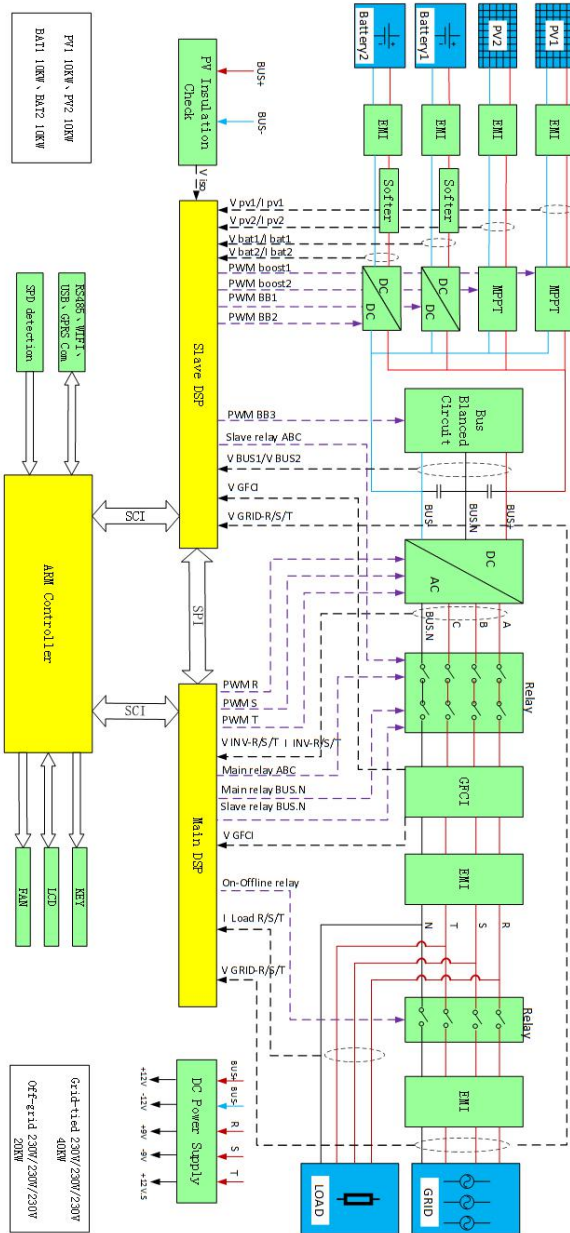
PV1 10KW、PV2 10KW
BAT1 10KW、BAT2 10KW

PV Insulation Check

BUS+
BUS-

V ISO

Battery2
Battery1
PV2
PV1

EMI
EMI
EMI
EMI

Softer
Softer

V pv1/I pv1
V pv2/I pv2
V bat1/I bat1
V bat2/I bat2
PWM boost1
PWM boost2
PWM BB1
PWM BB2

DC
DC
DC
DC
MPPT
MPPT

RS485、WIFI、USB、GPRS Com

SPD detection

Slave DSP

PWM BB3
Slave relay ABC
V BUS1/V BUS2
V GFCI
V GRID-R/S/T

Bus Blanced Circuit

BUS+
BUSN
BUS-

SCI

ARM Controller

SPI

DC
AC

BUS.N
C
B
A

Relay

PWM R
PWM S
PWM T
V INV-R/S/T I INV-R/S/T
Main relay ABC
Main relay BUS.N
Slave relay BUS.N
V GFCI
On-Offline relay
I Load R/S/T
V GRID-R/S/T

SCI

Main DSP

GFCI

EMI

N
T
S
R

Relay

EMI

FAN
LCD
KEY

DC Power Supply

BUS+
BUS-
R
S
T

+12V
-12V
+9V
-9V
+12VS

Grid-tied 230V/230V/230V 40KW
Off-grid 230V/230V/230V 20KW

LOAD
GRID